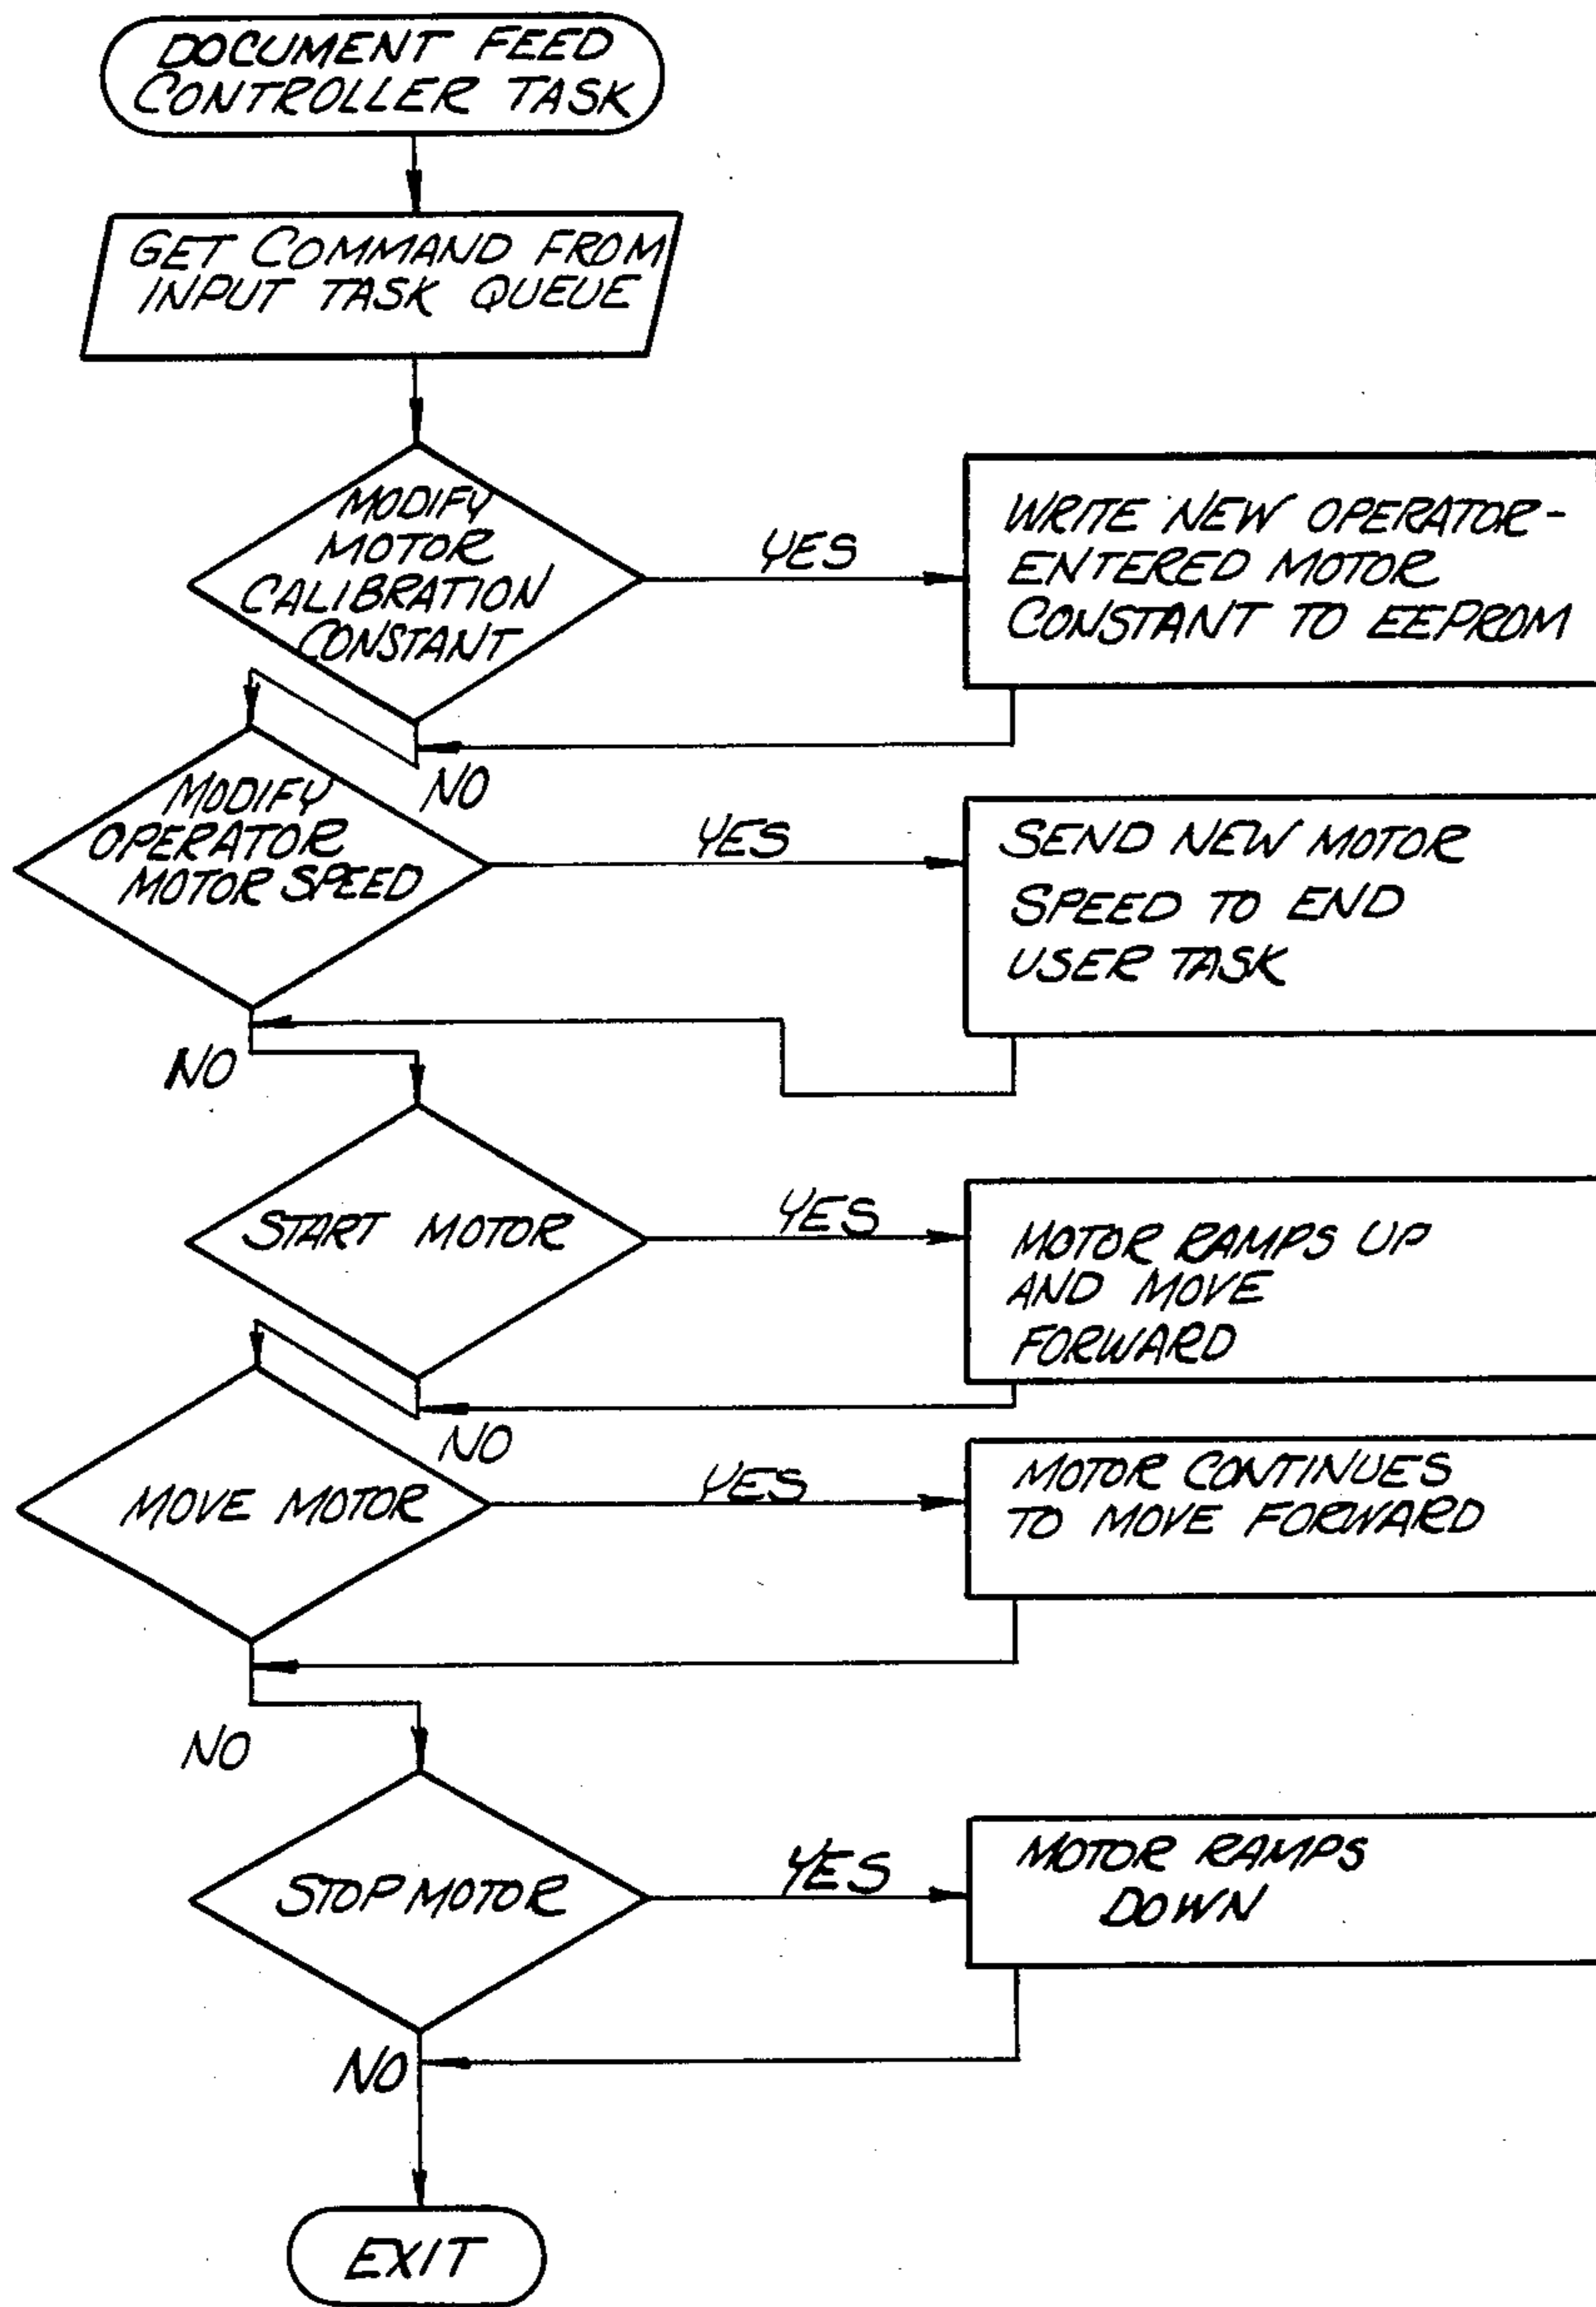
DOCUMENT FEED CONTROLLER TASK

GET COMMAND FROM INPUT TASK QUEUE

MODIFY MOTOR CALIBRATION CONSTANT

YES

WRITE NEW OPERATOR-ENTERED MOTOR CONSTANT TO EEPROM

NO

MODIFY OPERATOR MOTOR SPEED

YES

SEND NEW MOTOR SPEED TO END USER TASK

NO

START MOTOR

YES

MOTOR RAMPS UP AND MOVE FORWARD

NO

MOVE MOTOR

YES

MOTOR CONTINUES TO MOVE FORWARD

NO

STOP MOTOR

YES

MOTOR RAMPS DOWN

NO

EXIT